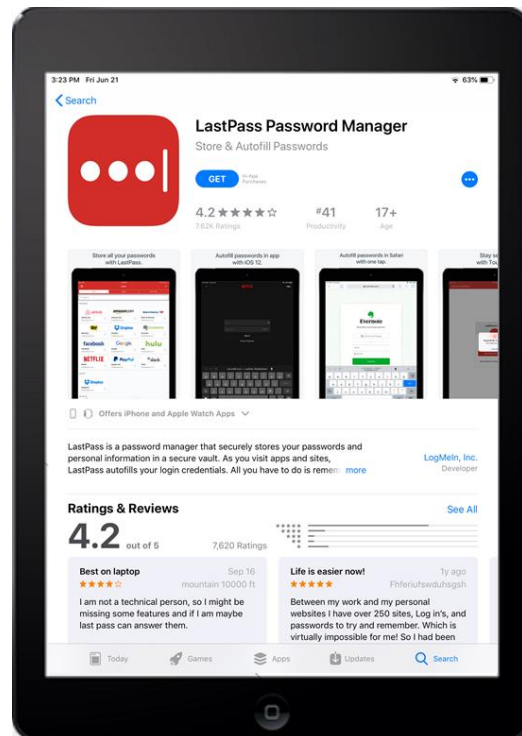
3:23 PM Fri Jun 21

63%

Search

LastPass Password Manager

Store & Autofill Passwords

GET

In-App Purchases

4.2 ★★★★☆

7.62K Ratings

#41

Productivity

17+

Age

Store all your passwords with LastPass.

Autofill passwords in app with iOS 12.

Autofill passwords in Safari with one tap.

Stay se with To

airbnb

amazon

Dropbox

facebook

Google

hulu

NETFLIX

PayPal

slack

NETFLIX

Evernote

Offers iPhone and Apple Watch Apps

LastPass is a password manager that securely stores your passwords and personal information in a secure vault. As you visit apps and sites, LastPass autofills your login credentials. All you have to do is remem more

LogMeIn, Inc.

Developer

Ratings & Reviews

See All

4.2 out of 5

7,620 Ratings

Best on laptop

Sep 16

★★★★☆

mountain 10000 ft

I am not a technical person, so I might be missing some features and if I am maybe last pass can answer them.

Life is easier now!

1y ago

★★★★★

Fhferiufswduhsgsh

Between my work and my personal websites I have over 250 sites, Log in's, and passwords to try and remember. Which is virtually impossible for me! So I have been

Today

Games

Apps

Updates

Search